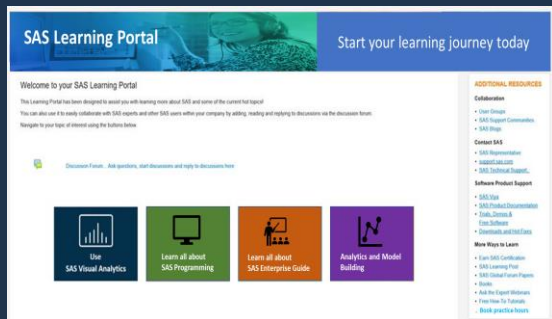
SAS Learning Portal

Start your learning journey today

Welcome to your SAS Learning Portal

This Learning Portal has been designed to assist you with learning more about SAS and some of the current hot topics!

You can also use it to easily collaborate with SAS experts and other SAS users within your company by adding, reading and replying to discussions via the discussion forum.

Navigate to your topic of interest using the buttons below

Discussion Forum - Ask questions, start discussions and reply to discussions here

Use SAS Visual Analytics

Learn all about SAS Programming

Learn all about SAS Enterprise Guide

Analytics and Model Building

ADDITIONAL RESOURCES

Collaboration

• User Groups
• SAS Support Communities
• SAS Blogs

Contact SAS

• SAS Representative
• support.sas.com
• SAS Technical Support

Software Product Support

• SAS Viya
• SAS Product Documentation
• Trials, Demos & Free Software
• Downloads and Hot Fixes

More Ways to Learn

• Earn SAS Certification
• SAS Learning Post
• SAS Global Forum Papers
• Books
• Ask the Expert Webinars
• Free How To Tutorials
• Book practice hours